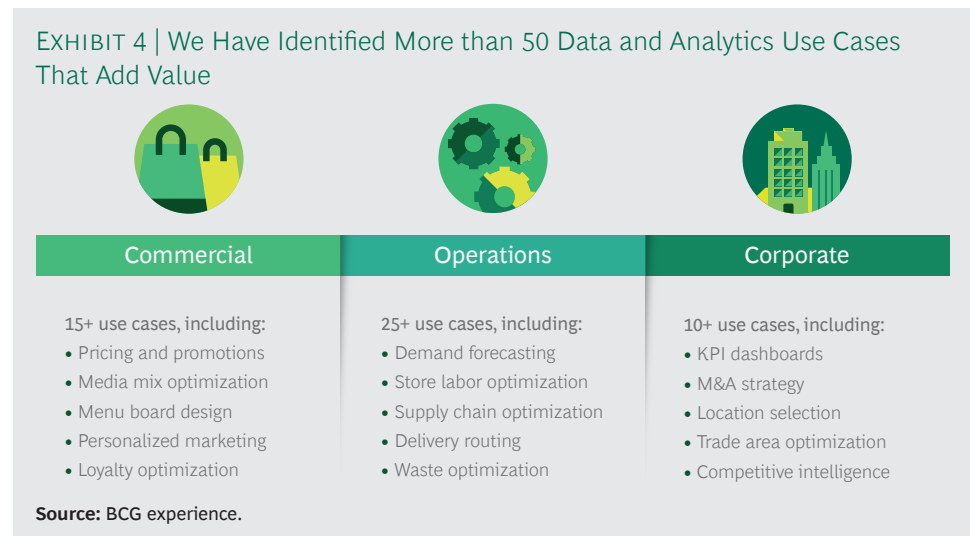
EXHIBIT 4 | We Have Identified More than 50 Data and Analytics Use Cases That Add Value

Commercial

15+ use cases, including:
• Pricing and promotions
• Media mix optimization
• Menu board design
• Personalized marketing
• Loyalty optimization

Operations

25+ use cases, including:
• Demand forecasting
• Store labor optimization
• Supply chain optimization
• Delivery routing
• Waste optimization

Corporate

10+ use cases, including:
• KPI dashboards
• M&A strategy
• Location selection
• Trade area optimization
• Competitive intelligence

Source: BCG experience.